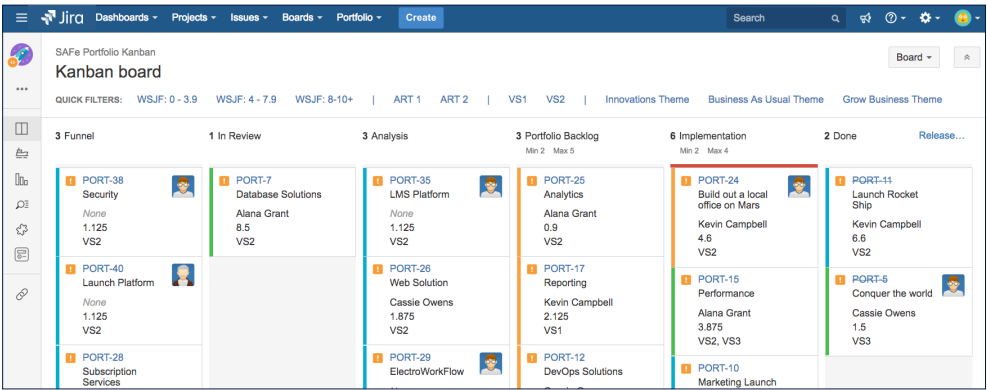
Jira Dashboards ▾ Projects ▾ Issues ▾ Boards ▾ Portfolio ▾ Create Search

SAFe Portfolio Kanban
Kanban board

Board ▾

QUICK FILTERS: WSJF: 0 - 3.9 WSJF: 4 - 7.9 WSJF: 8-10+ | ART 1 ART 2 | VS1 VS2 | Innovations Theme Business As Usual Theme Grow Business Theme

3 Funnel

PORT-38
Security
None
1.125
VS2

PORT-40
Launch Platform
None
1.125
VS2

PORT-28
Subscription Services

1 In Review

PORT-7
Database Solutions
Alana Grant
8.5
VS2

3 Analysis

PORT-35
LMS Platform
None
1.125
VS2

PORT-26
Web Solution
Cassie Owens
1.875
VS2

PORT-29
ElectroWorkFlow

3 Portfolio Backlog
Min 2 Max 5

PORT-25
Analytics
Alana Grant
0.9
VS2

PORT-17
Reporting
Kevin Campbell
2.125
VS1

PORT-12
DevOps Solutions

6 Implementation
Min 2 Max 4

PORT-24
Build out a local office on Mars
Kevin Campbell
4.6
VS2

PORT-15
Performance
Alana Grant
3.875
VS2, VS3

PORT-10
Marketing Launch

2 Done
Release...

PORT-11
Launch Rocket Ship
Kevin Campbell
6.6
VS2

PORT-5
Conquer the world
Cassie Owens
1.5
VS3